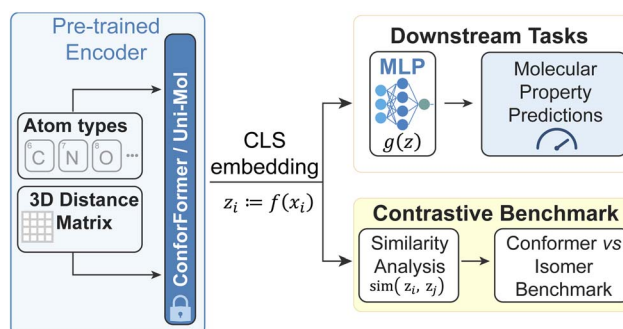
Pre-trained Encoder

Atom types

6 C 7 N 8 O ...

3D Distance Matrix

ConforFormer / Uni-Mol

CLS embedding

$z_i \coloneqq f(x_i)$

Downstream Tasks

MLP

$g(z)$

Molecular Property Predictions

Contrastive Benchmark

Similarity Analysis $\text{sim}(z_i, z_j)$

Conformer *vs* Isomer Benchmark